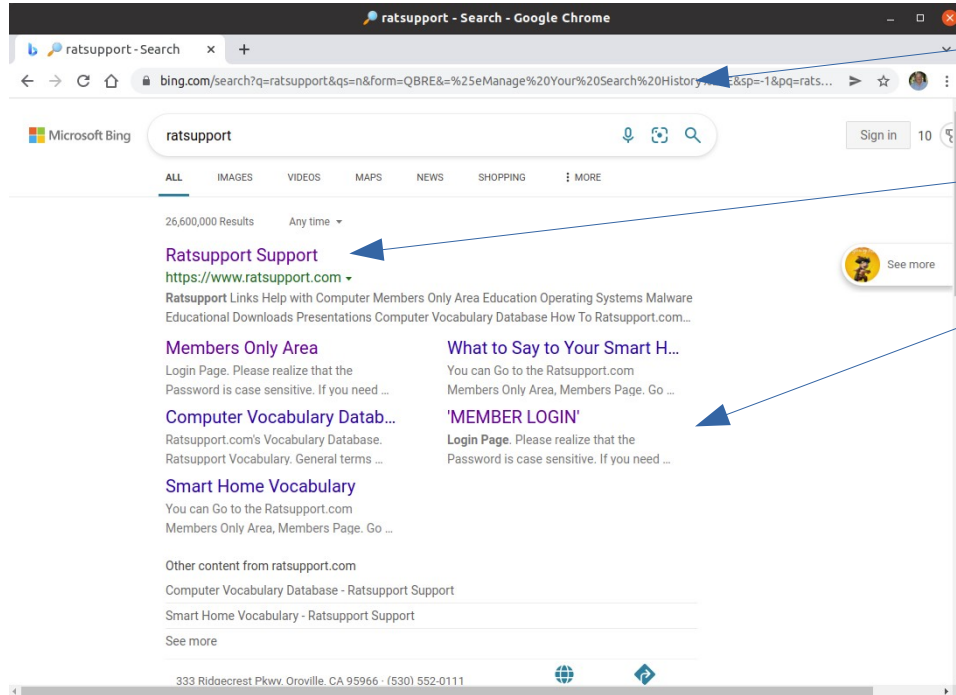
ratsupport - Search - Google Chrome

ratsupport - Search ×
+

bing.com/search?q=ratsupport&qs=n&form=QBRE&=%25eManage%20Your%20Search%20History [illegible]&sp=-1&pq=rats...

Microsoft Bing

ratsupport

Sign in 10

ALL IMAGES VIDEOS MAPS NEWS SHOPPING ⋮ MORE

26,600,000 Results Any time

Ratsupport Support
https://www.ratsupport.com
Ratsupport Links Help with Computer Members Only Area Education Operating Systems Malware Educational Downloads Presentations Computer Vocabulary Database How To Ratsupport.com...

Members Only Area
Login Page. Please realize that the Password is case sensitive. If you need ...

What to Say to Your Smart H...
You can Go to the Ratsupport.com Members Only Area, Members Page. Go ...

Computer Vocabulary Datab...
Ratsupport.com's Vocabulary Database. Ratsupport Vocabulary. General terms ...

'MEMBER LOGIN'
Login Page. Please realize that the Password is case sensitive. If you need ...

Smart Home Vocabulary
You can Go to the Ratsupport.com Members Only Area, Members Page. Go ...

Other content from ratsupport.com
Computer Vocabulary Database - Ratsupport Support
Smart Home Vocabulary - Ratsupport Support
See more

333 Ridgecrest Pkwy, Oroville, CA 95966 · (530) 552-0111

See more